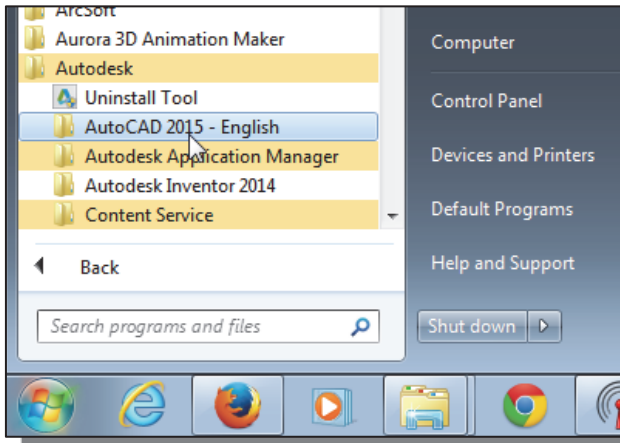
ArcSoft
Aurora 3D Animation Maker
Autodesk
Uninstall Tool
AutoCAD 2015 - English
Autodesk Application Manager
Autodesk Inventor 2014
Content Service
Back
Search programs and files

Computer
Control Panel
Devices and Printers
Default Programs
Help and Support
Shut down